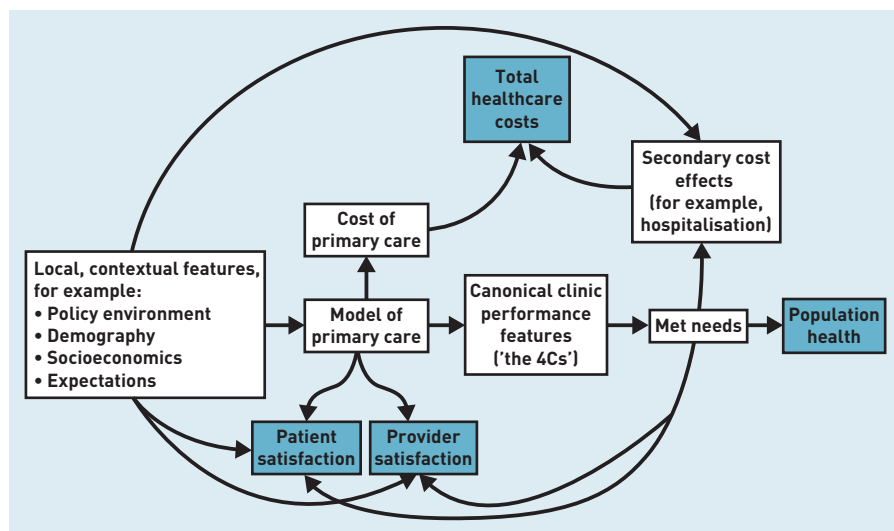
Total healthcare costs

Secondary cost effects (for example, hospitalisation)

Cost of primary care

Local, contextual features, for example:
• Policy environment
• Demography
• Socioeconomics
• Expectations

Model of primary care

Canonical clinic performance features ('the 4Cs')

Met needs

Population health

Patient satisfaction

Provider satisfaction